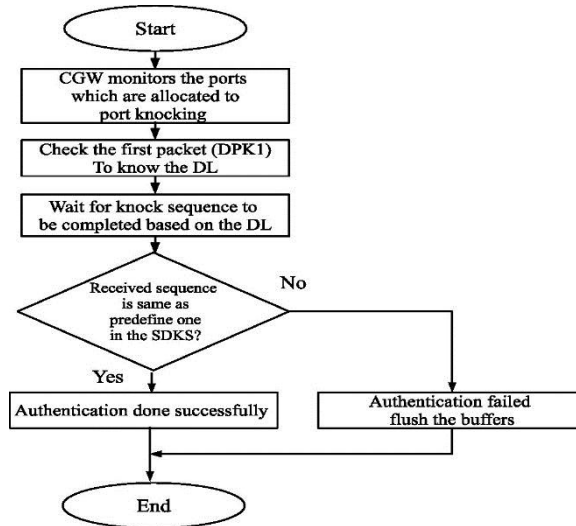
Start

CGW monitors the ports which are allocated to port knocking

Check the first packet (DPK1) To know the DL

Wait for knock sequence to be completed based on the DL

Received sequence is same as predefine one in the SDKS?

No

Yes

Authentication done successfully

Authentication failed flush the buffers

End